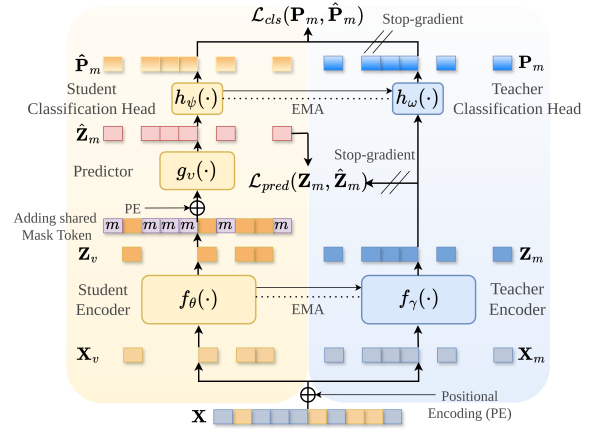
$\mathcal{L}_{cls}(\mathbf{P}_m, \hat{\mathbf{P}}_m)$

Stop-gradient

$\hat{\mathbf{P}}_m$

$\mathbf{P}_m$

Student Classification Head

$h_\psi(\cdot)$

EMA

$h_\omega(\cdot)$

Teacher Classification Head

$\hat{\mathbf{Z}}_m$

Predictor

$g_v(\cdot)$

Stop-gradient

$\mathcal{L}_{pred}(\mathbf{Z}_m, \hat{\mathbf{Z}}_m)$

PE

Adding shared Mask Token

$m$ $m$ $m$ $m$ $m$

$\mathbf{Z}_v$

$\mathbf{Z}_m$

Student Encoder

$f_\theta(\cdot)$

EMA

$f_\gamma(\cdot)$

Teacher Encoder

$\mathbf{X}_v$

$\mathbf{X}_m$

$\mathbf{X}$

Positional Encoding (PE)